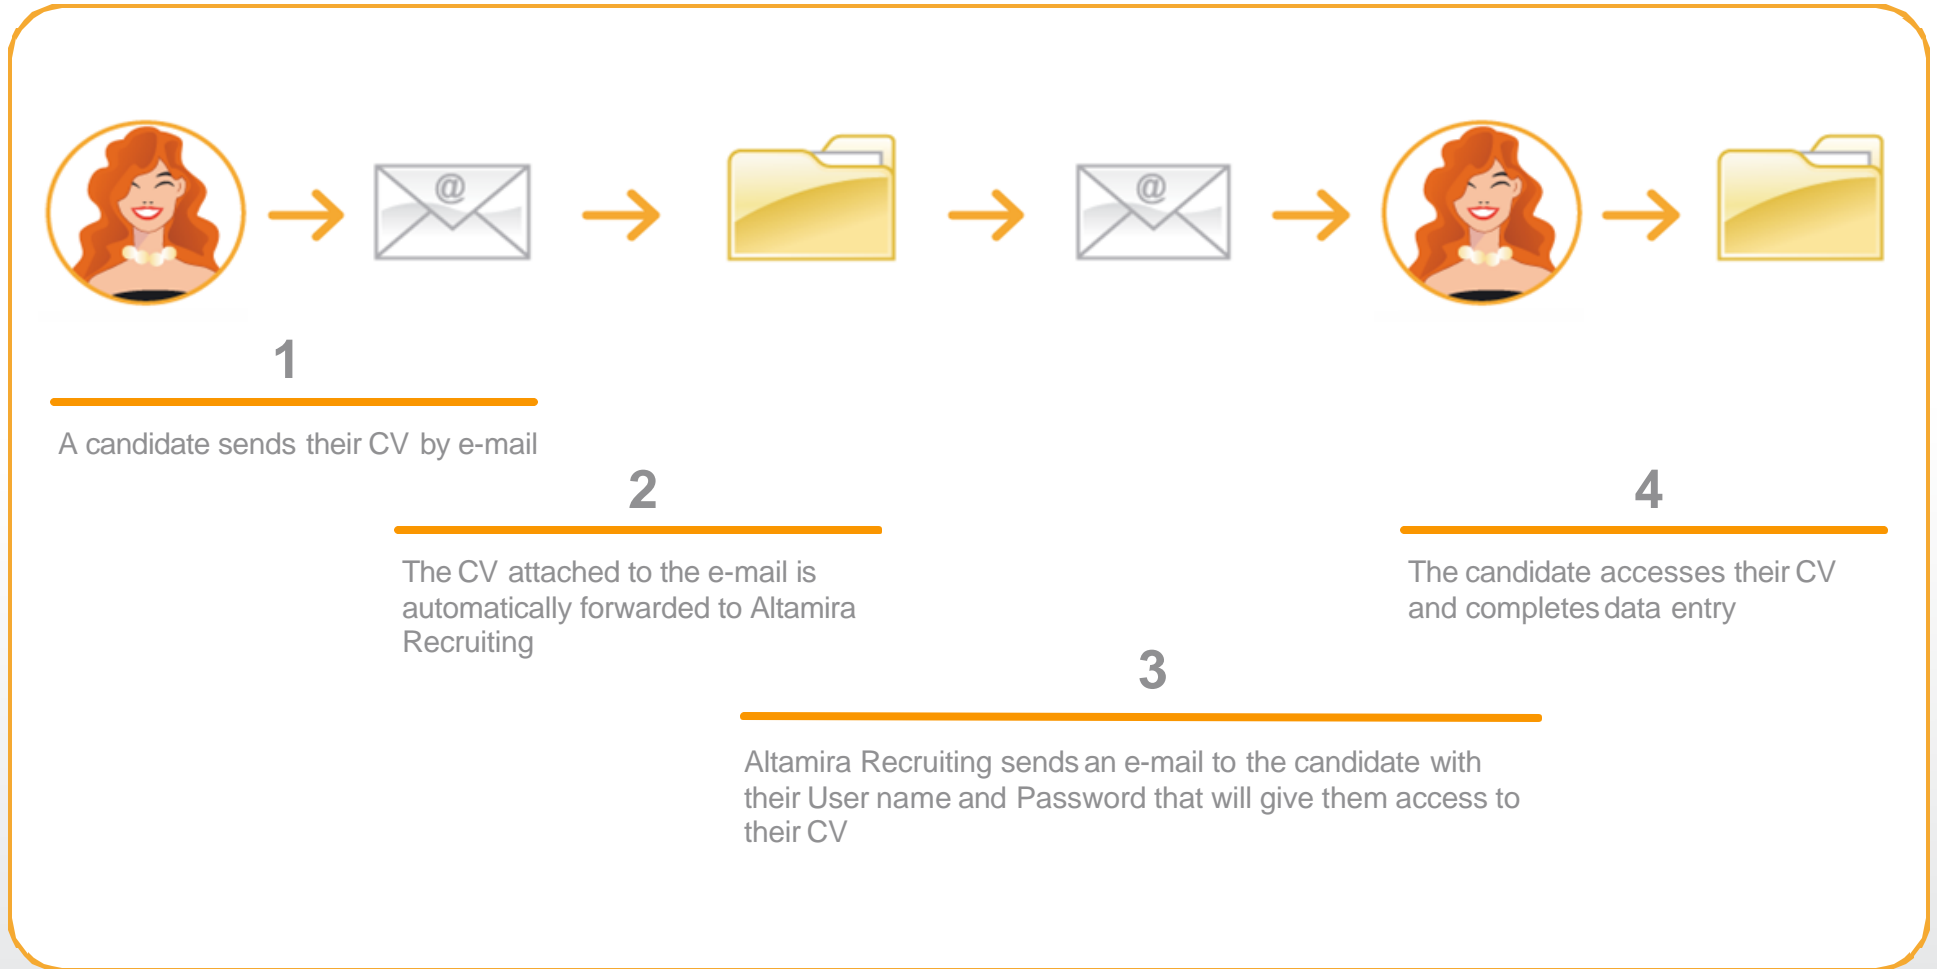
@

@

1

A candidate sends their CV by e-mail

2

The CV attached to the e-mail is automatically forwarded to Altamira Recruiting

4

The candidate accesses their CV and completes data entry

3

Altamira Recruiting sends an e-mail to the candidate with their User name and Password that will give them access to their CV